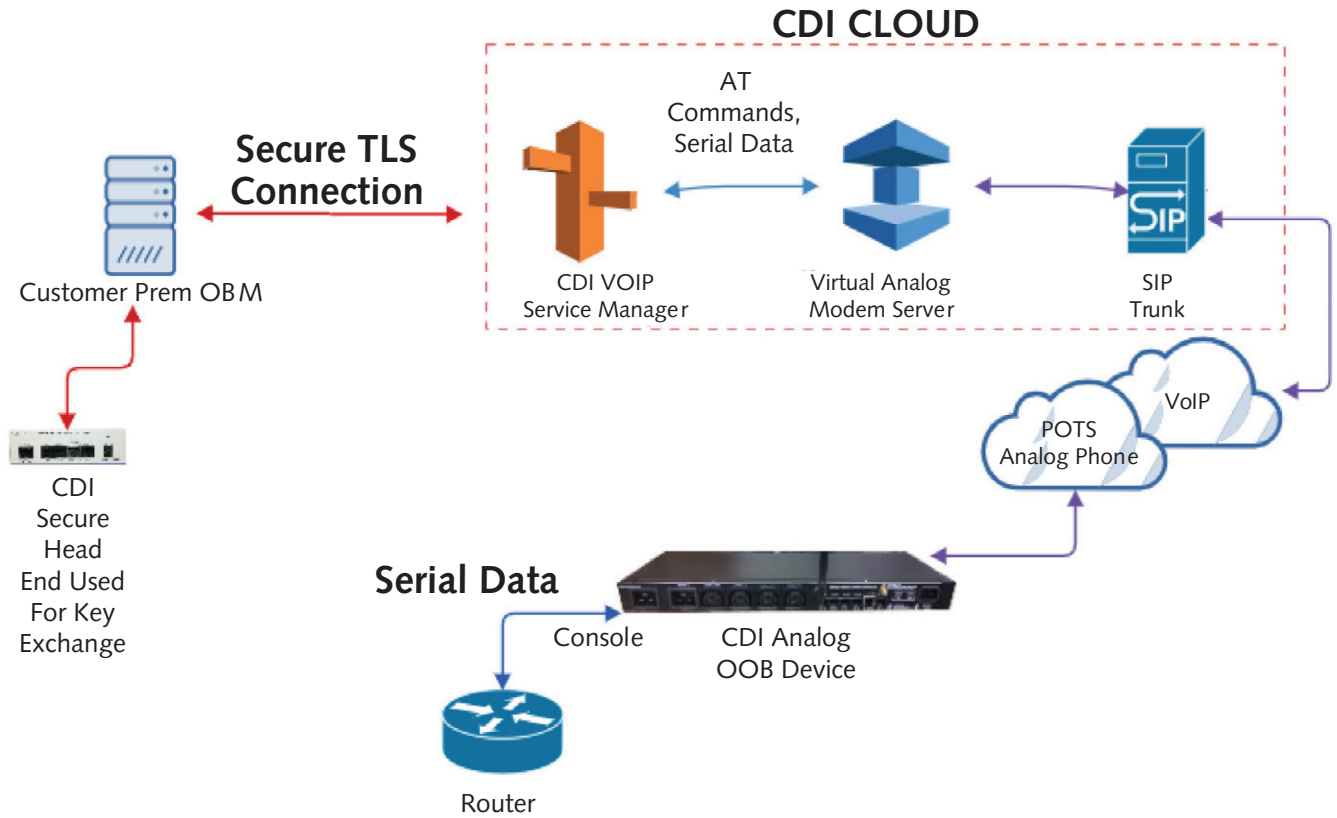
CDI CLOUD

Secure TLS Connection

AT Commands, Serial Data

Customer Prem OBM

CDI VOIP Service Manager

Virtual Analog Modem Server

SIP

SIP Trunk

VoIP

POTS Analog Phone

CDI Secure Head End Used For Key Exchange

Serial Data

Console

CDI Analog OOB Device

Router